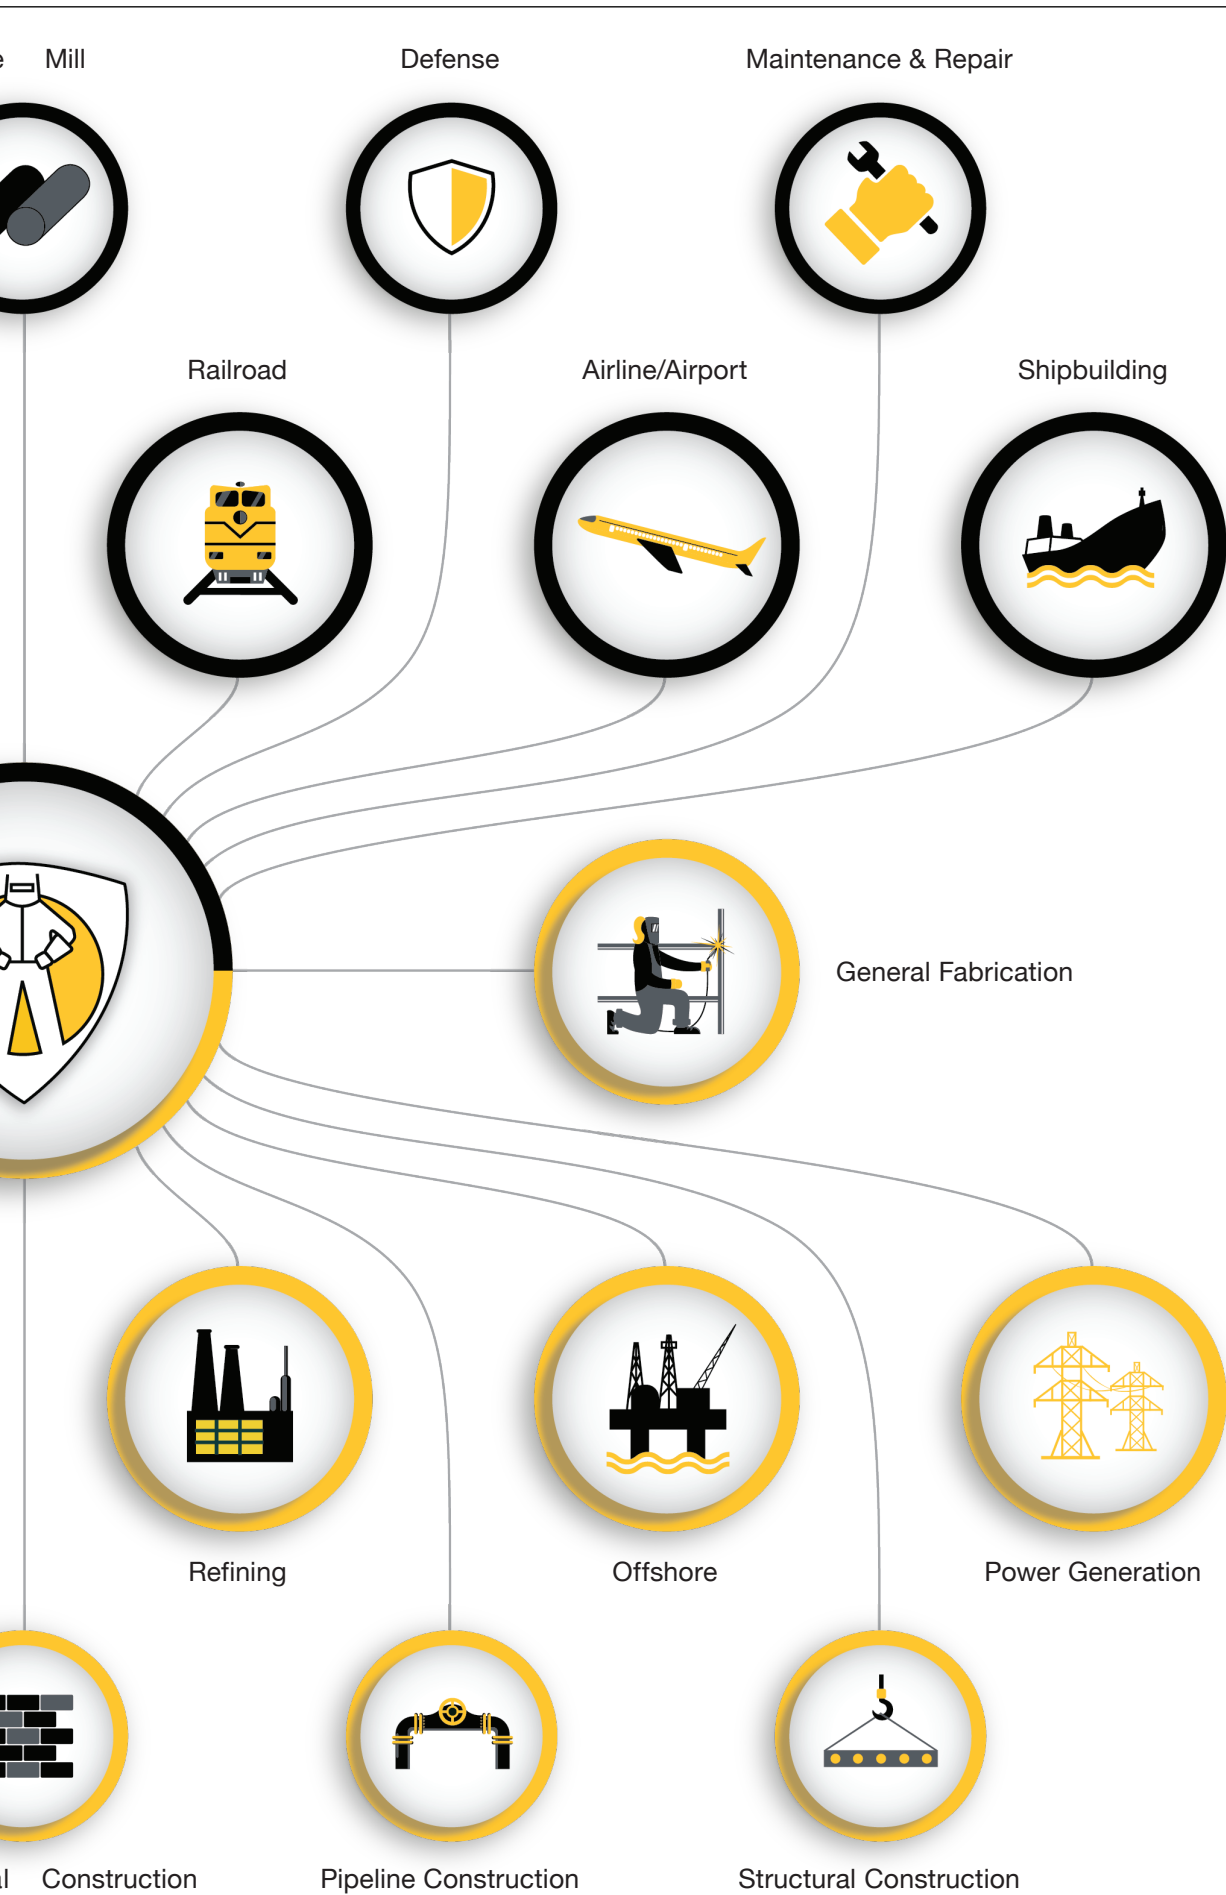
e Mill

Defense

Maintenance & Repair

Railroad

Airline/Airport

Shipbuilding

General Fabrication

Refining

Offshore

Power Generation

l Construction

Pipeline Construction

Structural Construction